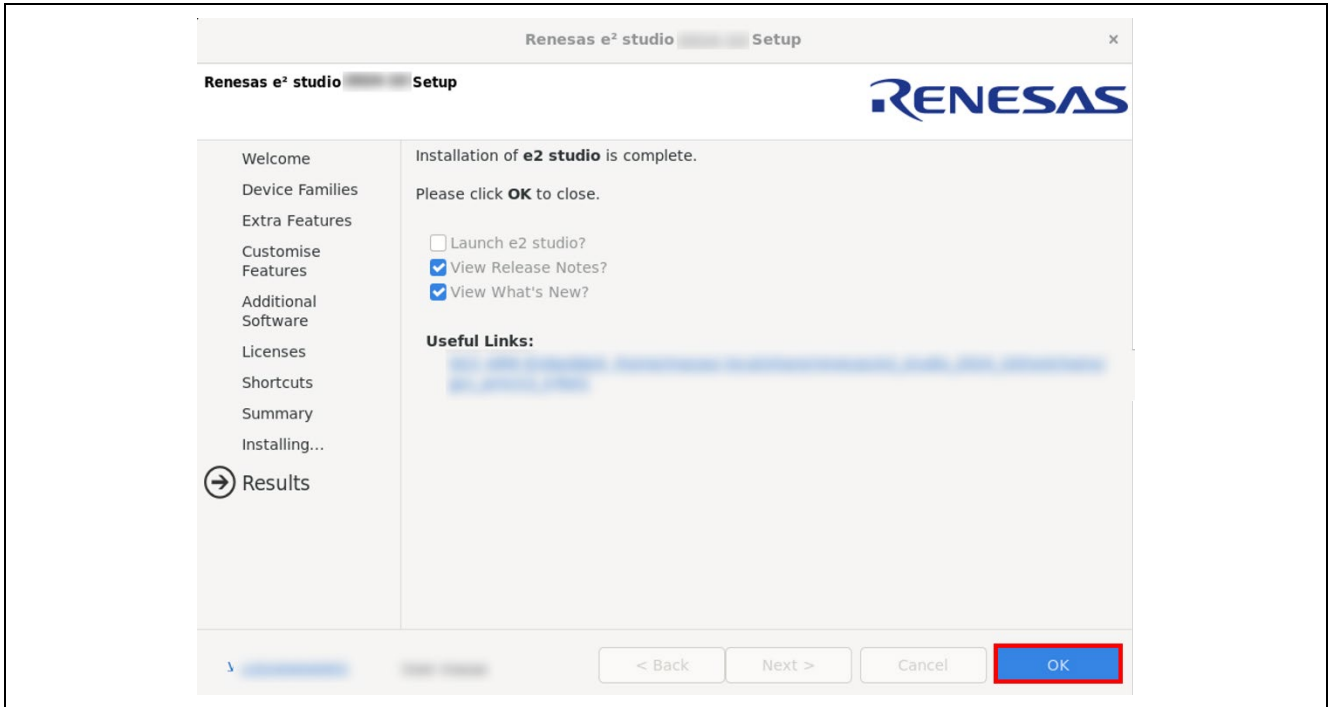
Renesas e² studio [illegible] Setup

×

Renesas e² studio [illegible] Setup

RENESAS

Welcome
Device Families
Extra Features
Customise Features
Additional Software
Licenses
Shortcuts
Summary
Installing...
Results

Installation of **e2 studio** is complete.

Please click **OK** to close.

Launch e2 studio?
View Release Notes?
View What's New?

**Useful Links:**
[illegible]

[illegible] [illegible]

< Back
Next >
Cancel
OK